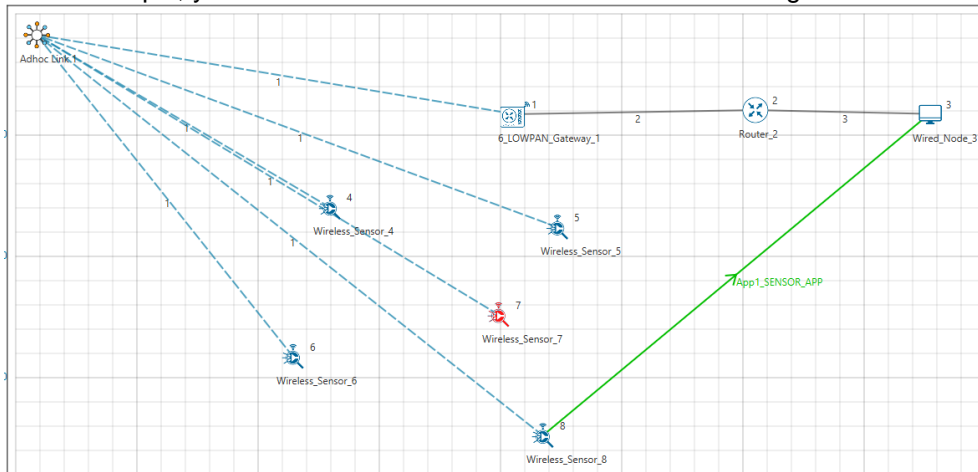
Adhoc Link 1

1

1

1

1

1

1

1

6_LOWPAN_Gateway_1

2

2

Router_2

3

3

Wired_Node_3

4

Wireless_Sensor_4

5

Wireless_Sensor_5

7

Wireless_Sensor_7

App1_SENSOR_APP

6

Wireless_Sensor_6

8

Wireless_Sensor_8